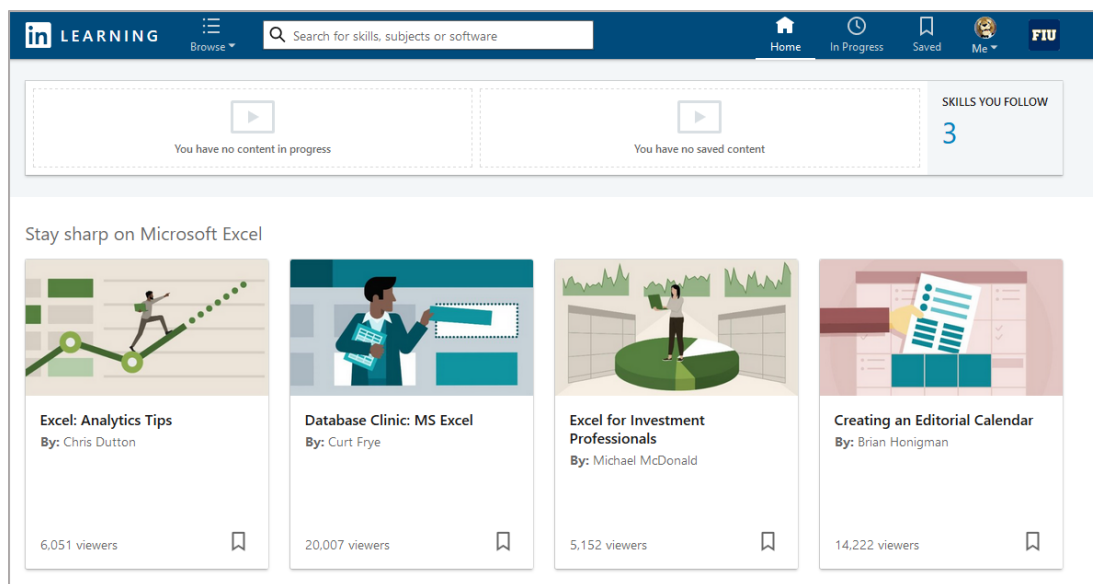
in LEARNING
Browse
Search for skills, subjects or software
Home
In Progress
Saved
Me
FIU

You have no content in progress
You have no saved content
SKILLS YOU FOLLOW
3

Stay sharp on Microsoft Excel

Excel: Analytics Tips
By: Chris Dutton
6,051 viewers

Database Clinic: MS Excel
By: Curt Frye
20,007 viewers

Excel for Investment Professionals
By: Michael McDonald
5,152 viewers

Creating an Editorial Calendar
By: Brian Honigman
14,222 viewers